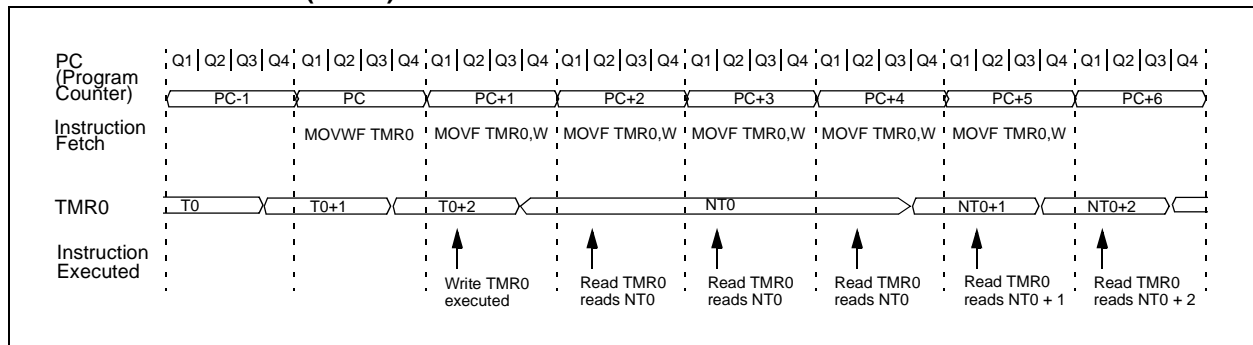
PC (Program Counter)

Q1 | Q2 | Q3 | Q4 | Q1 | Q2 | Q3 | Q4 | Q1 | Q2 | Q3 | Q4 | Q1 | Q2 | Q3 | Q4 | Q1 | Q2 | Q3 | Q4 | Q1 | Q2 | Q3 | Q4 | Q1 | Q2 | Q3 | Q4 | Q1 | Q2 | Q3 | Q4

PC-1 PC PC+1 PC+2 PC+3 PC+4 PC+5 PC+6

Instruction Fetch

MOVWF TMR0 MOVF TMR0,W MOVF TMR0,W MOVF TMR0,W MOVF TMR0,W MOVF TMR0,W

TMR0

T0 T0+1 T0+2 NT0 NT0+1 NT0+2

Instruction Executed

Write TMR0 executed

Read TMR0 reads NT0

Read TMR0 reads NT0

Read TMR0 reads NT0

Read TMR0 reads NT0 + 1

Read TMR0 reads NT0 + 2